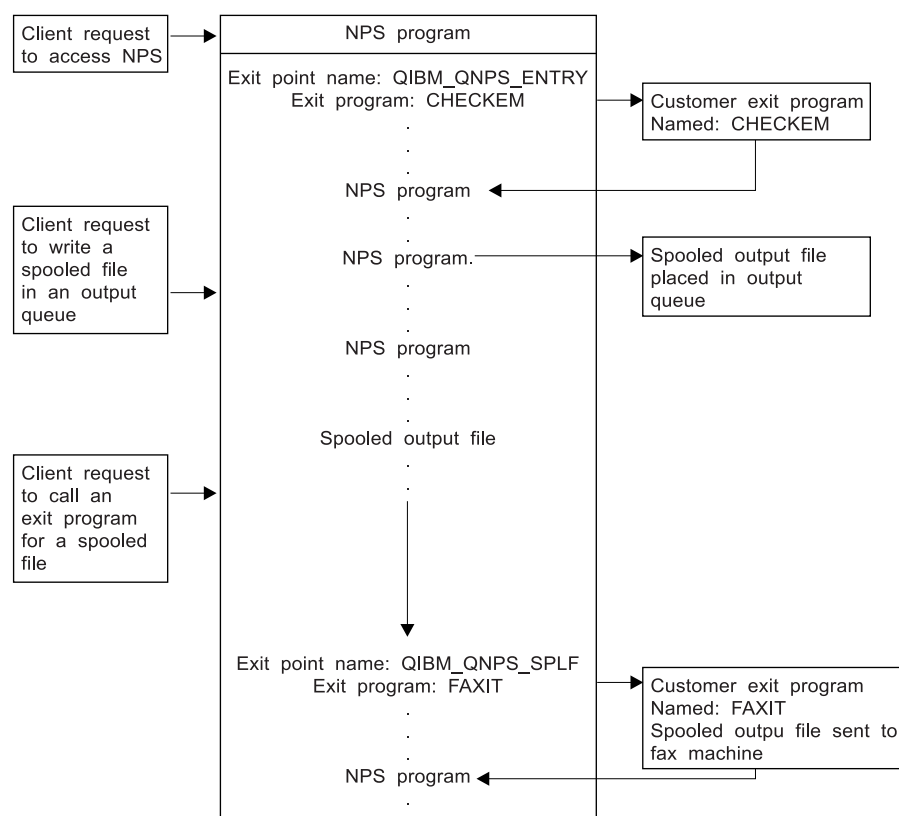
Client request to access NPS

NPS program

Exit point name: QIBM_QNPS_ENTRY
Exit program: CHECKEM

Customer exit program Named: CHECKEM

NPS program

Client request to write a spooled file in an output queue

NPS program.

Spooled output file placed in output queue

NPS program

Spooled output file

Client request to call an exit program for a spooled file

Exit point name: QIBM_QNPS_SPLF
Exit program: FAXIT

Customer exit program Named: FAXIT Spooled outpu file sent to fax machine

NPS program